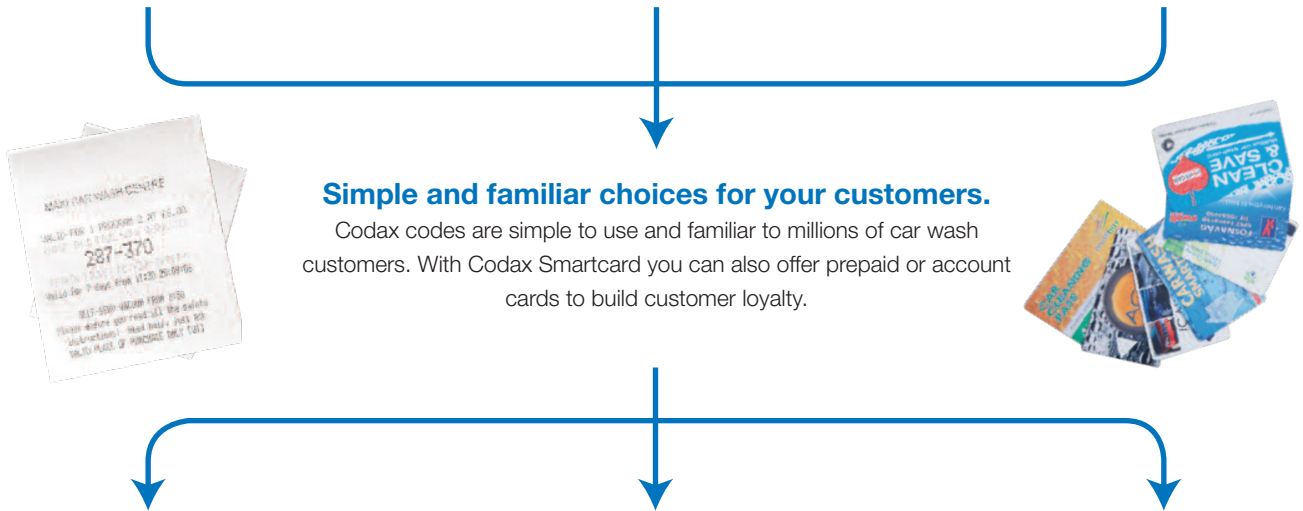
Simple and familiar choices for your customers.

Codax codes are simple to use and familiar to millions of car wash customers. With Codax Smartcard you can also offer prepaid or account cards to build customer loyalty.

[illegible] CAR WASH CENTRE
287-370

CLEAN & SAVE
CARWASH